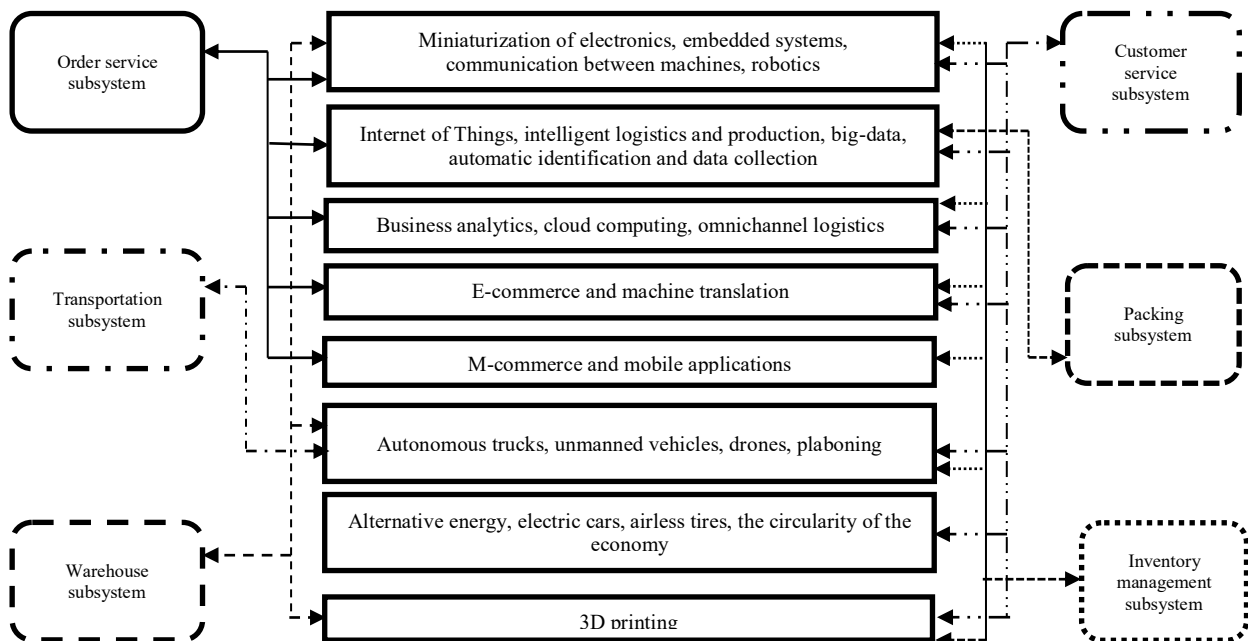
Order service subsystem

Miniaturization of electronics, embedded systems, communication between machines, robotics

Customer service subsystem

Internet of Things, intelligent logistics and production, big-data, automatic identification and data collection

Business analytics, cloud computing, omnichannel logistics

Transportation subsystem

E-commerce and machine translation

Packing subsystem

M-commerce and mobile applications

Autonomous trucks, unmanned vehicles, drones, plaboning

Alternative energy, electric cars, airless tires, the circularity of the economy

Warehouse subsystem

Inventory management subsystem

3D printing